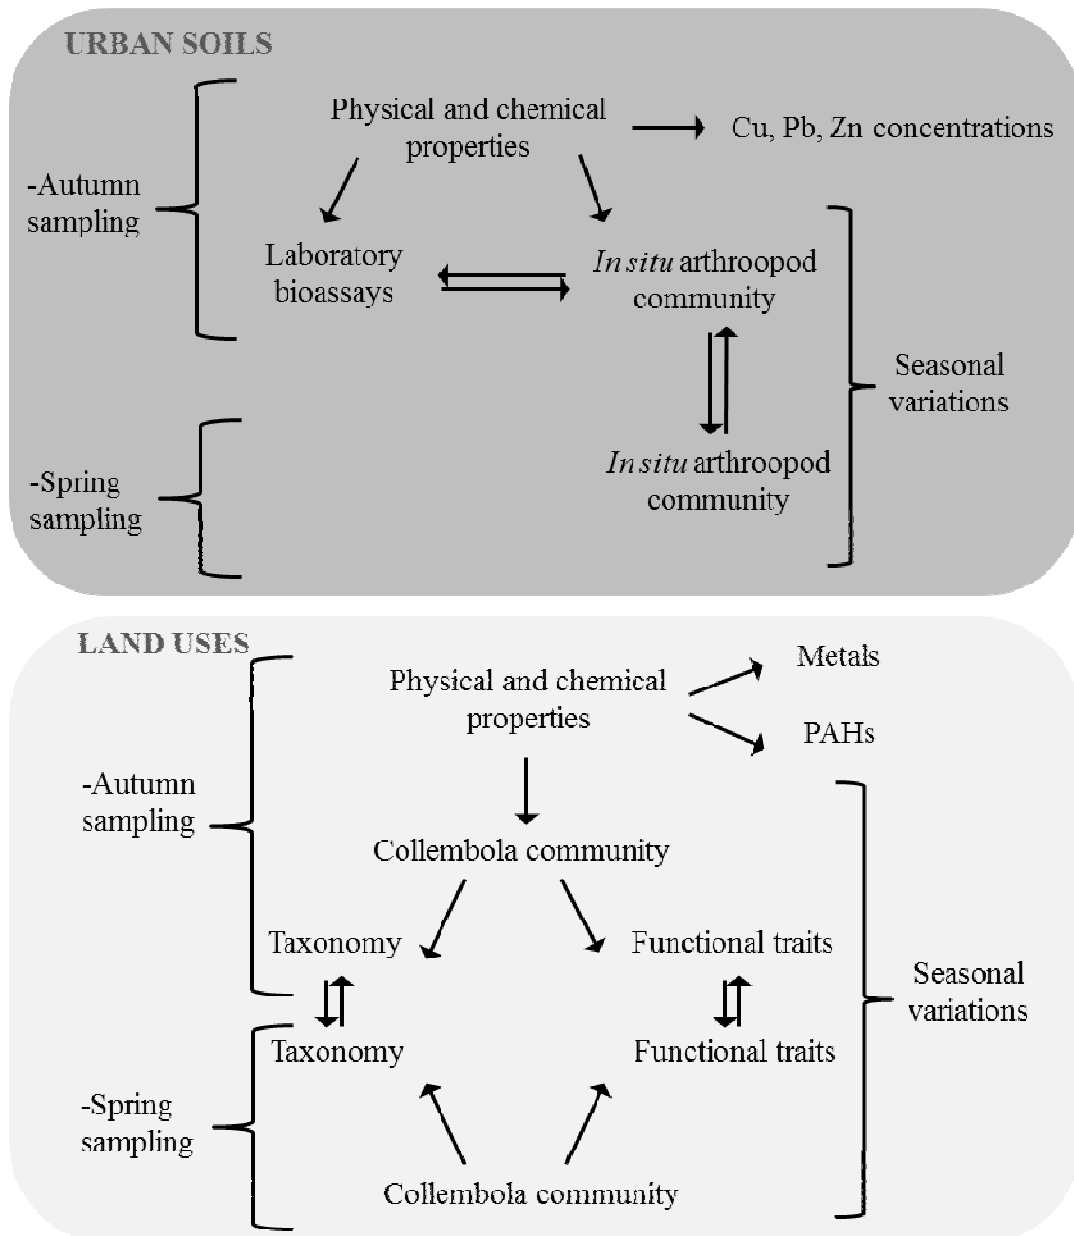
URBAN SOILS

-Autumn sampling

Physical and chemical properties

Cu, Pb, Zn concentrations

Laboratory bioassays

*In situ* arthroopod community

Seasonal variations

-Spring sampling

*In situ* arthroopod community

LAND USES

Physical and chemical properties

Metals

PAHs

-Autumn sampling

Collembola community

Taxonomy

Functional traits

Seasonal variations

Taxonomy

Functional traits

-Spring sampling

Collembola community